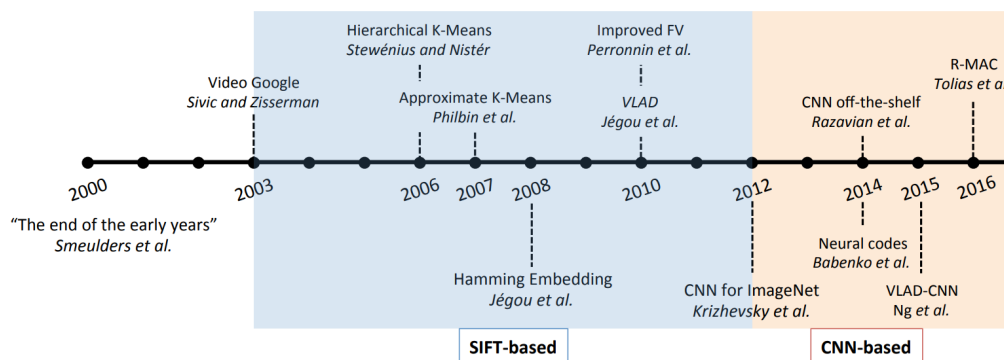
Hierarchical K-Means
Stewénius and Nistér

Improved FV
Perronnin et al.

R-MAC
Tolias et a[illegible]

Video Google
Sivic and Zisserman

Approximate K-Means
Philbin et al.

VLAD
Jégou et al.

CNN off-the-shelf
Razavian et al.

2000 2003 2006 2007 2008 2010 2012 2014 2015 2016

"The end of the early years"
Smeulders et al.

Neural codes
Babenko et al.

Hamming Embedding
Jégou et al.

CNN for ImageNet
Krizhevsky et al.

VLAD-CNN
Ng et al.

SIFT-based

CNN-based